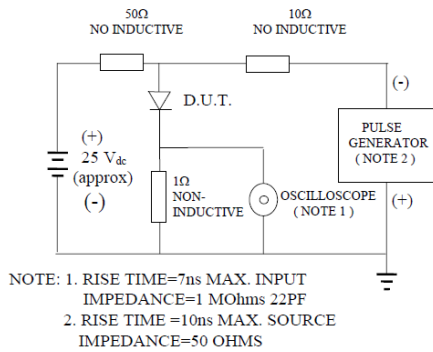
50Ω
NO INDUCTIVE

10Ω
NO INDUCTIVE

D.U.T.

(-)

(+)
25 V$_{dc}$
(approx)
(-)

1Ω
NON-
INDUCTIVE

OSCILLOSCOPE
( NOTE 1 )

PULSE
GENERATOR
( NOTE 2 )

(+)

NOTE: 1. RISE TIME=7ns MAX. INPUT IMPEDANCE=1 MOhms 22PF
2. RISE TIME =10ns MAX. SOURCE IMPEDANCE=50 OHMS